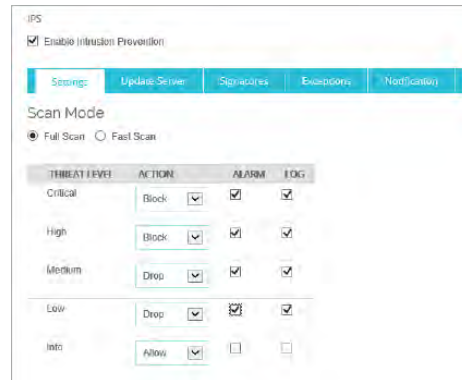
IPS

Enable Intrusion Prevention

Settings | Update Server | Signatures | Exceptions | Notification

Scan Mode

Full Scan  Fast Scan

| THREAT LEVEL | ACTION | ALARM | LOG |
|---|---|---|---|
| Critical | Block | ☑ | ☑ |
| High | Block | ☑ | ☑ |
| Medium | Drop | ☑ | ☑ |
| Low | Drop | ☑ | ☑ |
| Info | Allow | ☐ | ☐ |